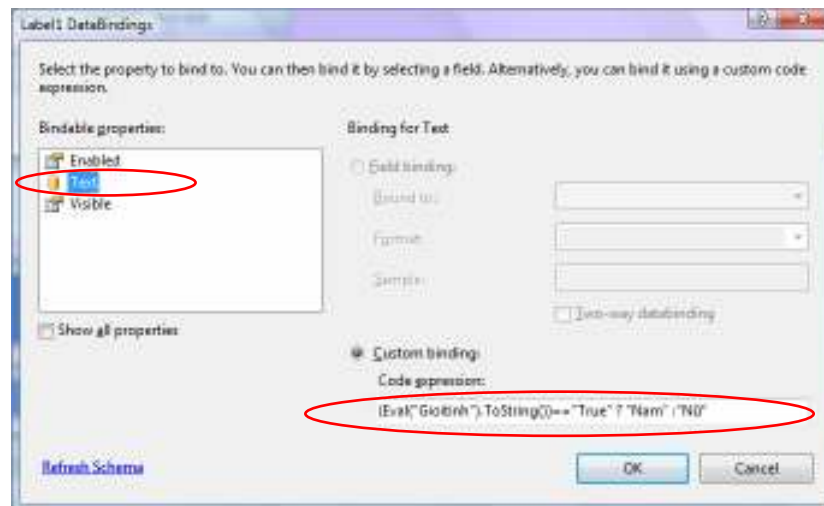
Label1 DataBindings

Select the property to bind to. You can then bind it by selecting a field. Alternatively, you can bind it using a custom code expression.

Bindable properties:

Enabled
Text
Visible

Show all properties

Binding for Text

Field binding:
Bound to:
Format:
Sample:
Two-way databinding

Custom binding:
Code expression:
(Eval("Gioitinh").ToString()=="True" ? "Nam" : "Nữ")

Refresh Schema

OK
Cancel